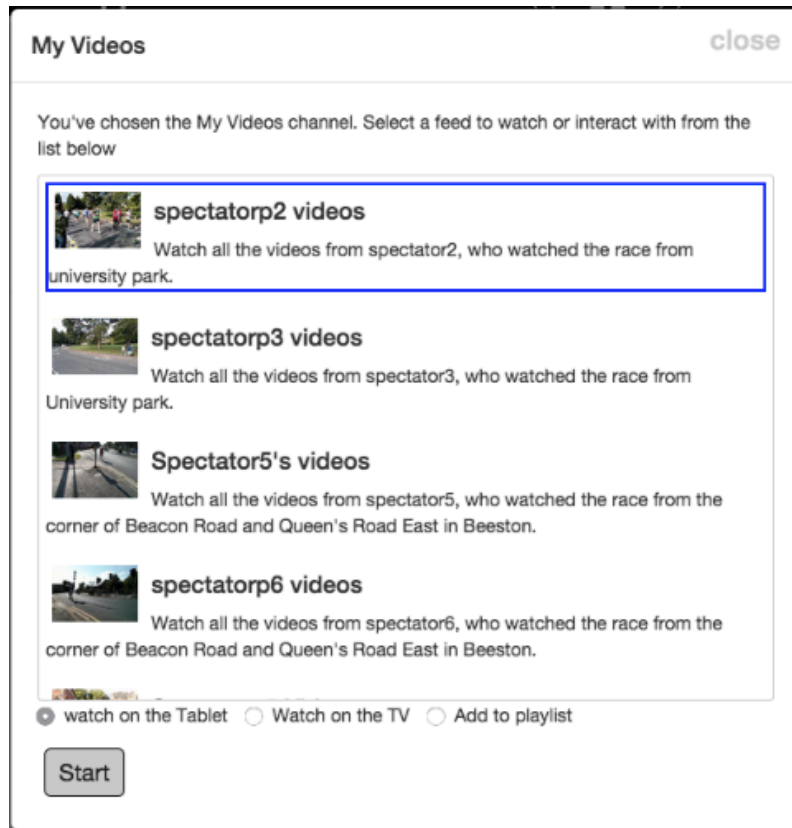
My Videos

close

You've chosen the My Videos channel. Select a feed to watch or interact with from the list below

spectatorp2 videos

Watch all the videos from spectator2, who watched the race from university park.

spectatorp3 videos

Watch all the videos from spectator3, who watched the race from University park.

Spectator5's videos

Watch all the videos from spectator5, who watched the race from the corner of Beacon Road and Queen's Road East in Beeston.

spectatorp6 videos

Watch all the videos from spectator6, who watched the race from the corner of Beacon Road and Queen's Road East in Beeston.

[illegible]

watch on the Tablet Watch on the TV Add to playlist

Start